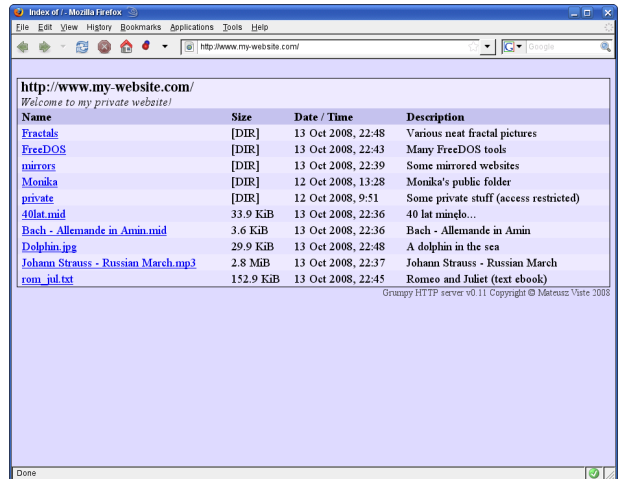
Index of / - Mozilla Firefox

File Edit View History Bookmarks Applications Tools Help

http://www.my-website.com/

Google

http://www.my-website.com/

Welcome to my private website!

| Name | Size | Date / Time | Description |
|---|---|---|---|
| Fractals | [DIR] | 13 Oct 2008, 22:48 | Various neat fractal pictures |
| FreeDOS | [DIR] | 13 Oct 2008, 22:43 | Many FreeDOS tools |
| mirrors | [DIR] | 13 Oct 2008, 22:39 | Some mirrored websites |
| Monika | [DIR] | 12 Oct 2008, 13:28 | Monika's public folder |
| private | [DIR] | 12 Oct 2008, 9:51 | Some private stuff (access restricted) |
| 40lat.mid | 33.9 KiB | 13 Oct 2008, 22:36 | 40 lat minęło... |
| Bach - Allemande in Amin.mid | 3.6 KiB | 13 Oct 2008, 22:36 | Bach - Allemande in Amin |
| Dolphin.jpg | 29.9 KiB | 13 Oct 2008, 22:48 | A dolphin in the sea |
| Johann Strauss - Russian March.mp3 | 2.8 MiB | 13 Oct 2008, 22:37 | Johann Strauss - Russian March |
| rom_jul.txt | 152.9 KiB | 13 Oct 2008, 22:45 | Romeo and Juliet (text ebook) |

Grumpy HTTP server v0.11 Copyright © Mateusz Viste 2008

Done